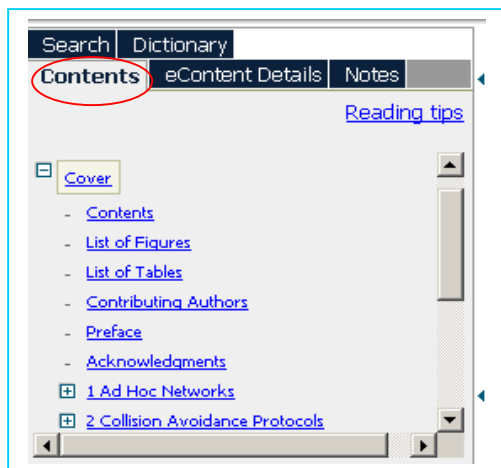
Search Dictionary
Contents eContent Details Notes

Reading tips

Cover
Contents
List of Figures
List of Tables
Contributing Authors
Preface
Acknowledgments
1 Ad Hoc Networks
2 Collision Avoidance Protocols